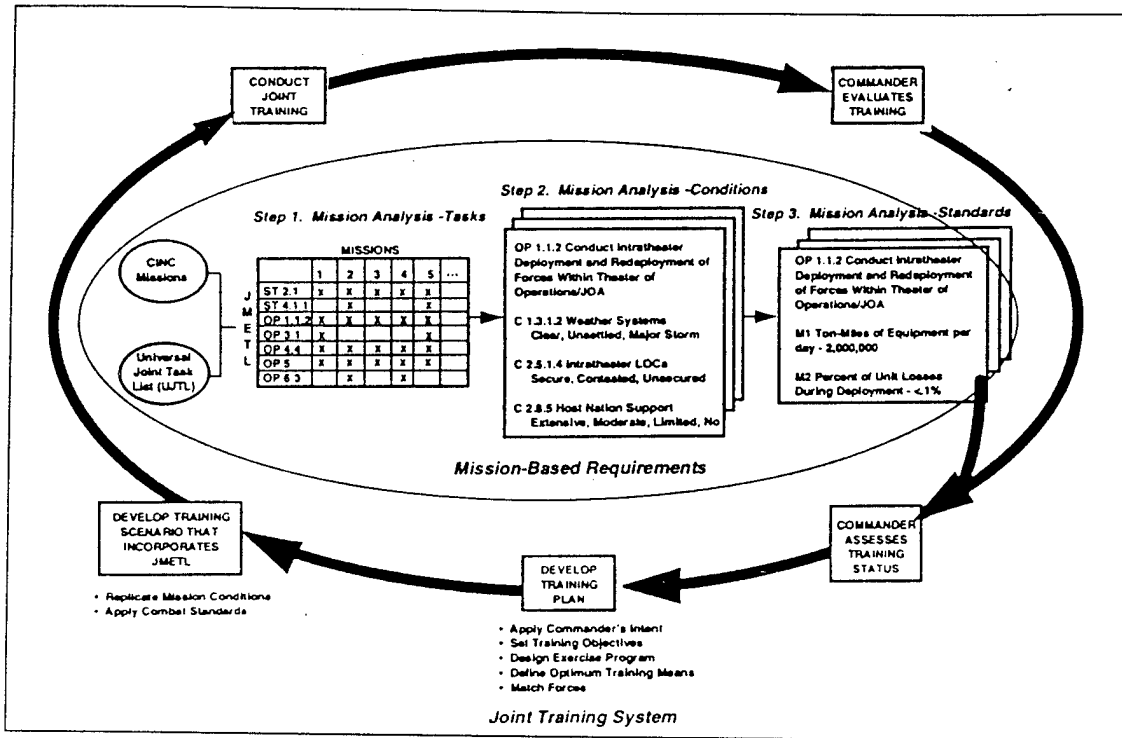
CONDUCT JOINT TRAINING

COMMANDER EVALUATES TRAINING

Step 2. Mission Analysis -Conditions

Step 1. Mission Analysis -Tasks

Step 3. Mission Analysis -Standards

CINC Missions

Universal Joint Task List (UJTL)

JMETL

| | MISSIONS 1 | 2 | 3 | 4 | 5 | ... |
|---|---|---|---|---|---|---|
| ST 2.1 | x | x | x | x | x | |
| ST 4.1.1 | | x | | | x | |
| OP 1.1.2 | x | x | x | x | x | |
| OP 3.1 | x | | | | x | |
| OP 4.4 | x | x | x | x | x | |
| OP 5 | x | x | x | x | x | |
| OP 6.3 | | x | | x | | |

OP 1.1.2 Conduct Intratheater Deployment and Redeployment of Forces Within Theater of Operations/JOA

C 1.3.1.2 Weather Systems
Clear, Unsettled, Major Storm

C 2.5.1.4 Intratheater LOCs
Secure, Contested, Unsecured

C 2.8.5 Host Nation Support
Extensive, Moderate, Limited, No

OP 1.1.2 Conduct Intratheater Deployment and Redeployment of Forces Within Theater of Operations/JOA

M1 Ton-Miles of Equipment per day - 2,000,000

M2 Percent of Unit Losses During Deployment - <1%

Mission-Based Requirements

DEVELOP TRAINING SCENARIO THAT INCORPORATES JMETL

• Replicate Mission Conditions
• Apply Combat Standards

DEVELOP TRAINING PLAN

• Apply Commander's Intent
• Set Training Objectives
• Design Exercise Program
• Define Optimum Training Means
• Match Forces

COMMANDER ASSESSES TRAINING STATUS

Joint Training System